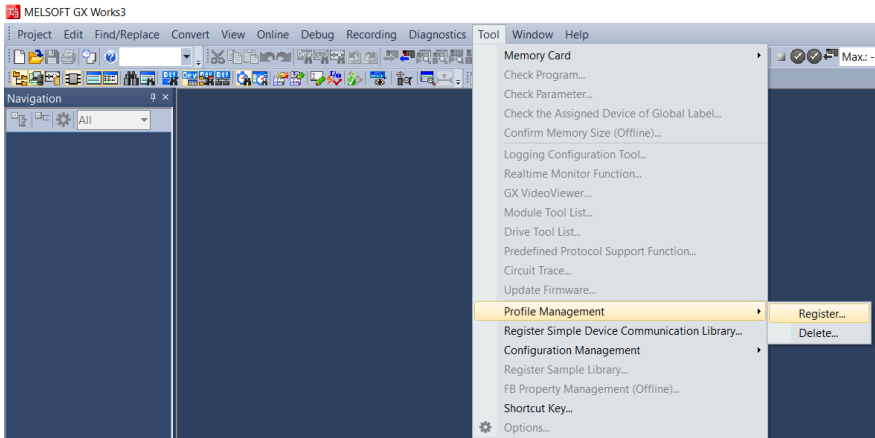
MELSOFT GX Works3

Project Edit Find/Replace Convert View Online Debug Recording Diagnostics Tool Window Help

Max.: -

Navigation

All

Memory Card
Check Program...
Check Parameter...
Check the Assigned Device of Global Label...
Confirm Memory Size (Offline)...
Logging Configuration Tool...
Realtime Monitor Function...
GX VideoViewer...
Module Tool List...
Drive Tool List...
Predefined Protocol Support Function...
Circuit Trace...
Update Firmware...
Profile Management
Register Simple Device Communication Library...
Configuration Management
Register Sample Library...
FB Property Management (Offline)...
Shortcut Key...
Options...

Register...
Delete...